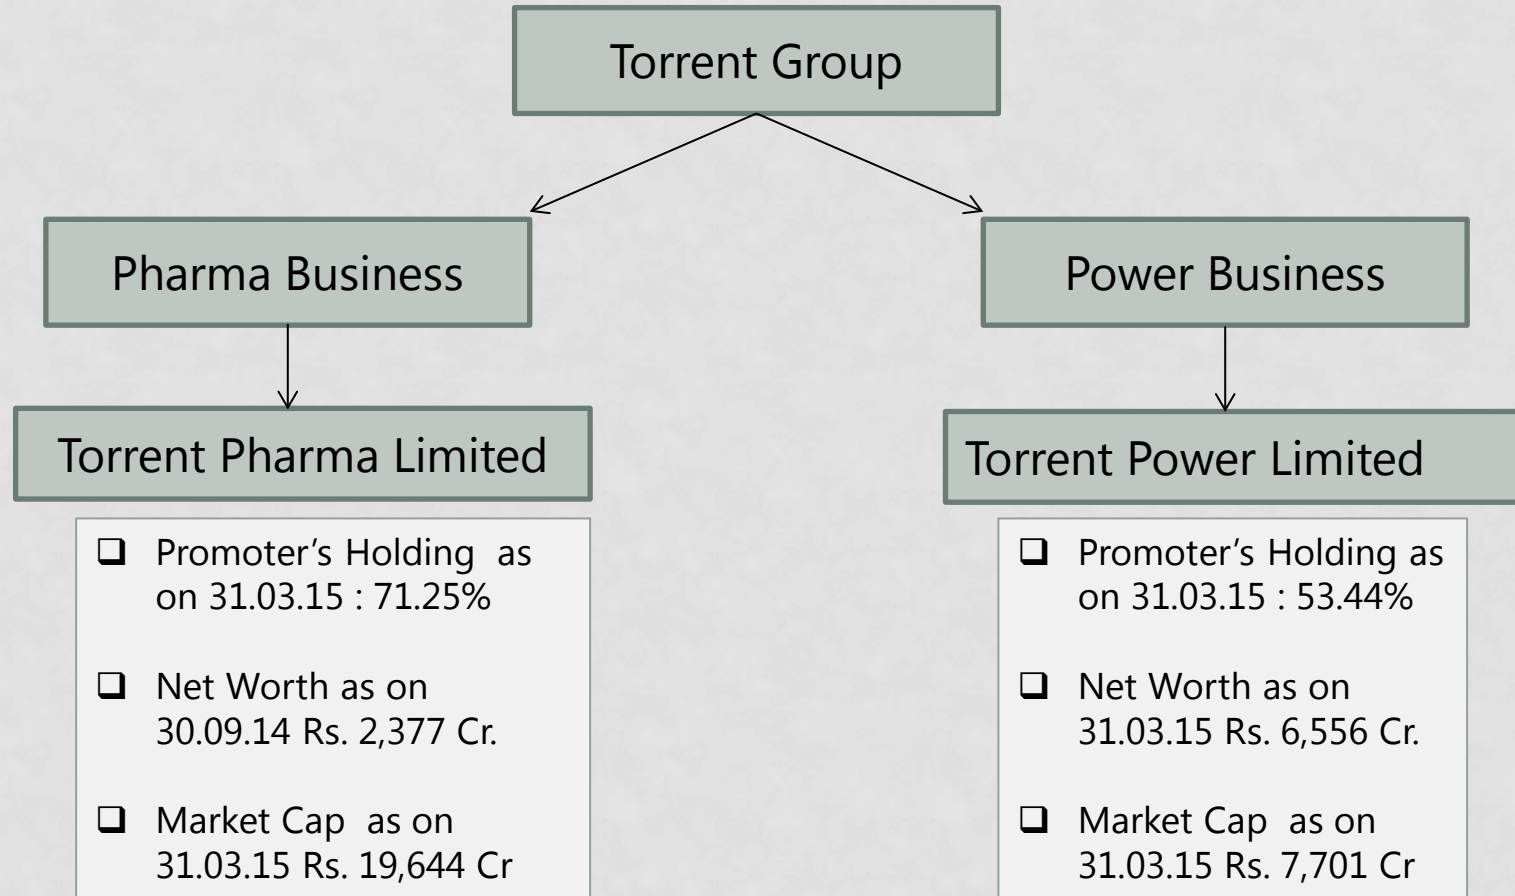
Torrent Group

Pharma Business

Torrent Pharma Limited

- Promoter's Holding as on 31.03.15 : 71.25%
- Net Worth as on 30.09.14 Rs. 2,377 Cr.
- Market Cap as on 31.03.15 Rs. 19,644 Cr

Power Business

Torrent Power Limited

- Promoter's Holding as on 31.03.15 : 53.44%
- Net Worth as on 31.03.15 Rs. 6,556 Cr.
- Market Cap as on 31.03.15 Rs. 7,701 Cr